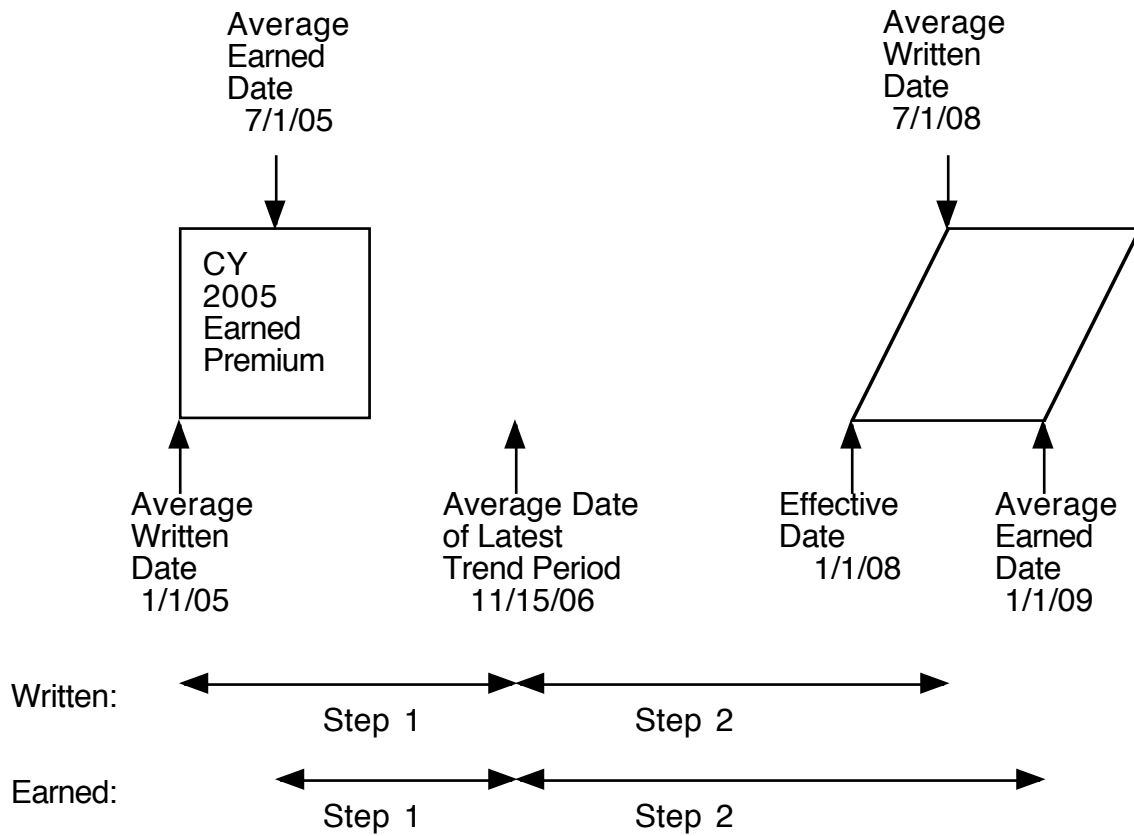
Average Earned Date 7/1/05

CY 2005 Earned Premium

Average Written Date 7/1/08

Average Written Date 1/1/05

Average Date of Latest Trend Period 11/15/06

Effective Date 1/1/08

Average Earned Date 1/1/09

Written:

Step 1

Step 2

Earned:

Step 1

Step 2